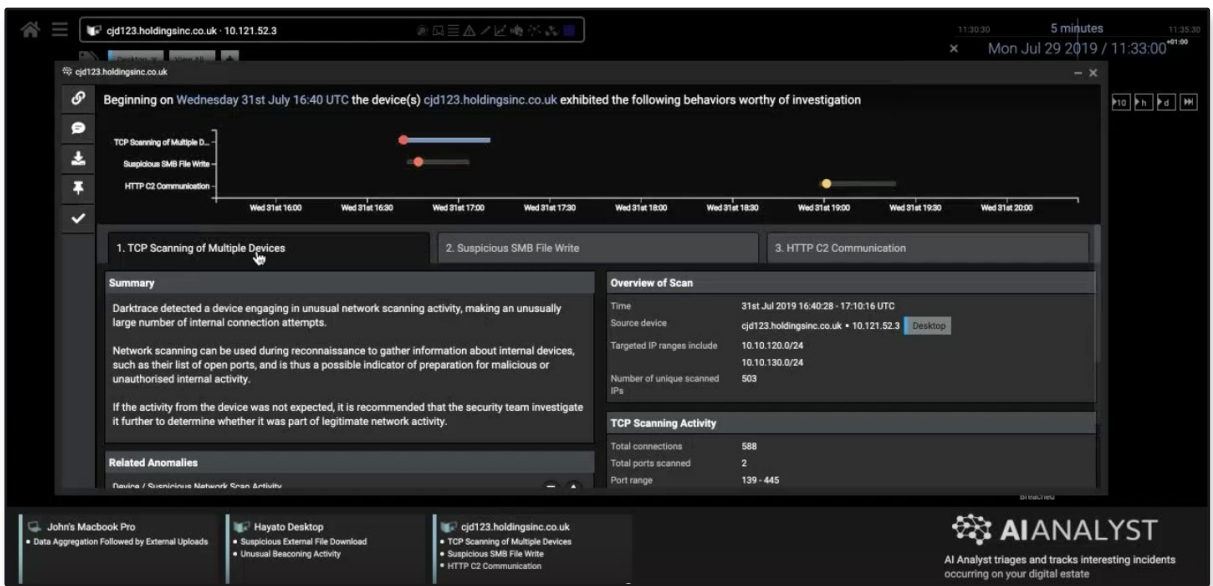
cjd123.holdingsinc.co.uk · 10.121.52.3

11:30:30 5 minutes 11:35:30

Mon Jul 29 2019 / 11:33:00$^{+01:00}$

cjd123.holdingsinc.co.uk

Beginning on Wednesday 31st July 16:40 UTC the device(s) cjd123.holdingsinc.co.uk exhibited the following behaviors worthy of investigation

TCP Scanning of Multiple D...
Suspicious SMB File Write
HTTP C2 Communication

Wed 31st 16:00 | Wed 31st 16:30 | Wed 31st 17:00 | Wed 31st 17:30 | Wed 31st 18:00 | Wed 31st 18:30 | Wed 31st 19:00 | Wed 31st 19:30 | Wed 31st 20:00

1. TCP Scanning of Multiple Devices | 2. Suspicious SMB File Write | 3. HTTP C2 Communication

Summary

Darktrace detected a device engaging in unusual network scanning activity, making an unusually large number of internal connection attempts.

Network scanning can be used during reconnaissance to gather information about internal devices, such as their list of open ports, and is thus a possible indicator of preparation for malicious or unauthorised internal activity.

If the activity from the device was not expected, it is recommended that the security team investigate it further to determine whether it was part of legitimate network activity.

Related Anomalies

Device / Suspicious Network Scan Activity

Overview of Scan

| Time | 31st Jul 2019 16:40:28 - 17:10:16 UTC |
|---|---|
| Source device | cjd123.holdingsinc.co.uk • 10.121.52.3 Desktop |
| Targeted IP ranges include | 10.10.120.0/24 |
| | 10.10.130.0/24 |
| Number of unique scanned IPs | 503 |

TCP Scanning Activity

| Total connections | 588 |
|---|---|
| Total ports scanned | 2 |
| Port range | 139 - 445 |

John's Macbook Pro
• Data Aggregation Followed by External Uploads

Hayato Desktop
• Suspicious External File Download
• Unusual Beaconing Activity

cjd123.holdingsinc.co.uk
• TCP Scanning of Multiple Devices
• Suspicious SMB File Write
• HTTP C2 Communication

AIANALYST
AI Analyst triages and tracks interesting incidents occurring on your digital estate